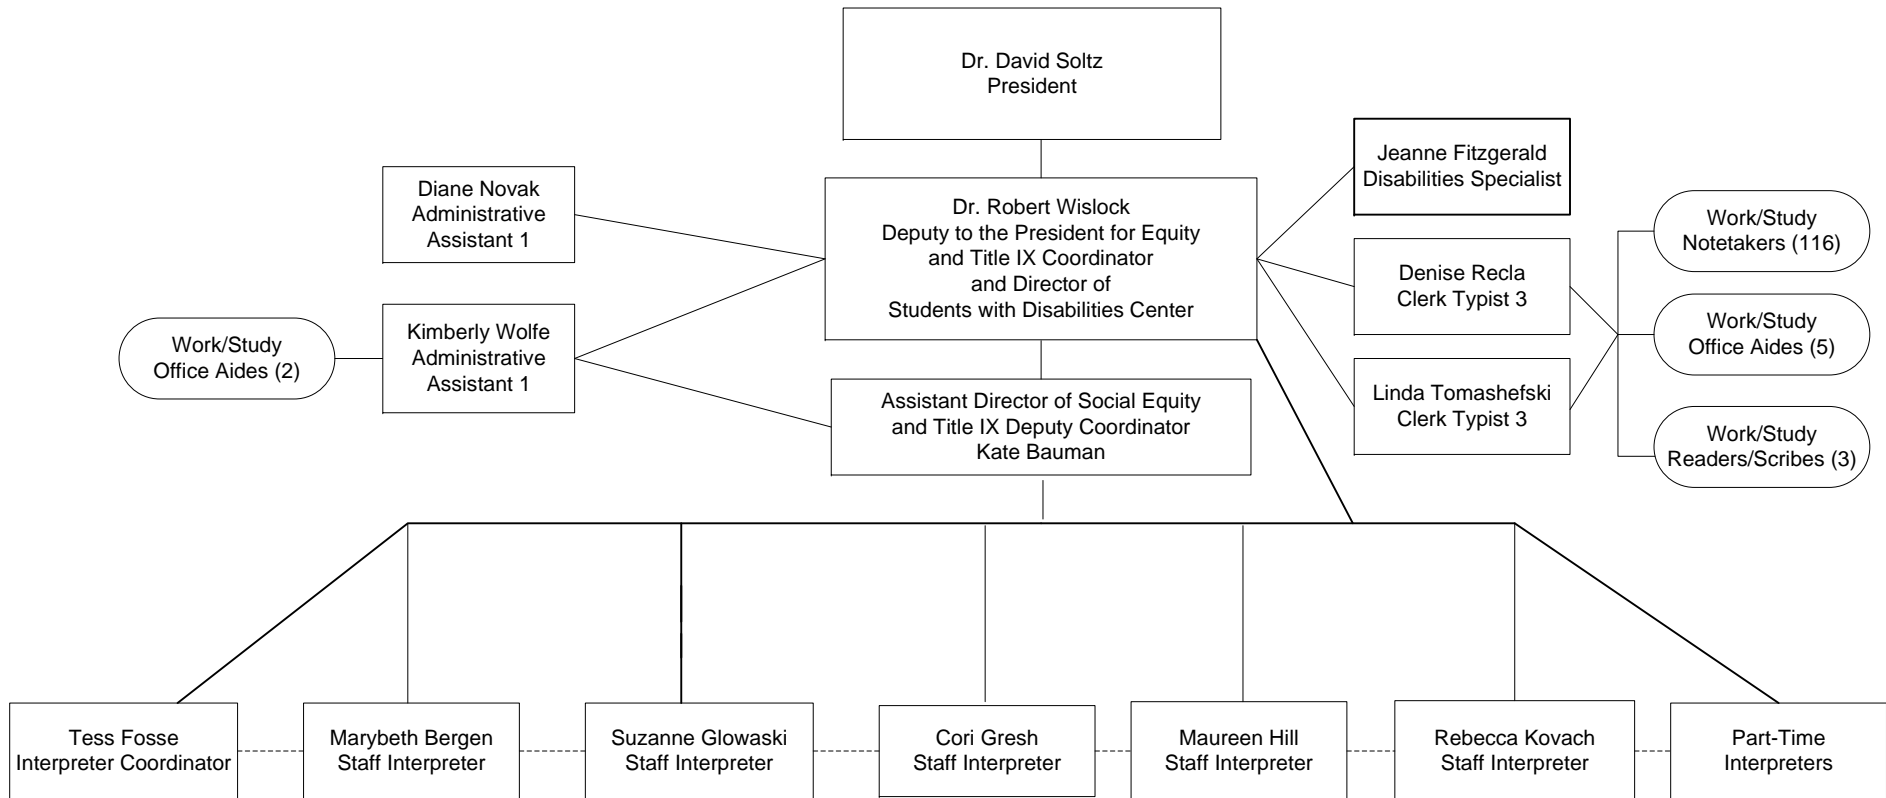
Dr. David Soltz
President

Diane Novak
Administrative
Assistant 1

Dr. Robert Wislock
Deputy to the President for Equity
and Title IX Coordinator
and Director of
Students with Disabilities Center

Jeanne Fitzgerald
Disabilities Specialist

Work/Study
Office Aides (2)

Kimberly Wolfe
Administrative
Assistant 1

Denise Recla
Clerk Typist 3

Work/Study
Notetakers (116)

Work/Study
Office Aides (5)

Linda Tomashefski
Clerk Typist 3

Work/Study
Readers/Scribes (3)

Assistant Director of Social Equity
and Title IX Deputy Coordinator
Kate Bauman

Tess Fosse
Interpreter Coordinator

Marybeth Bergen
Staff Interpreter

Suzanne Glowaski
Staff Interpreter

Cori Gresh
Staff Interpreter

Maureen Hill
Staff Interpreter

Rebecca Kovach
Staff Interpreter

Part-Time
Interpreters